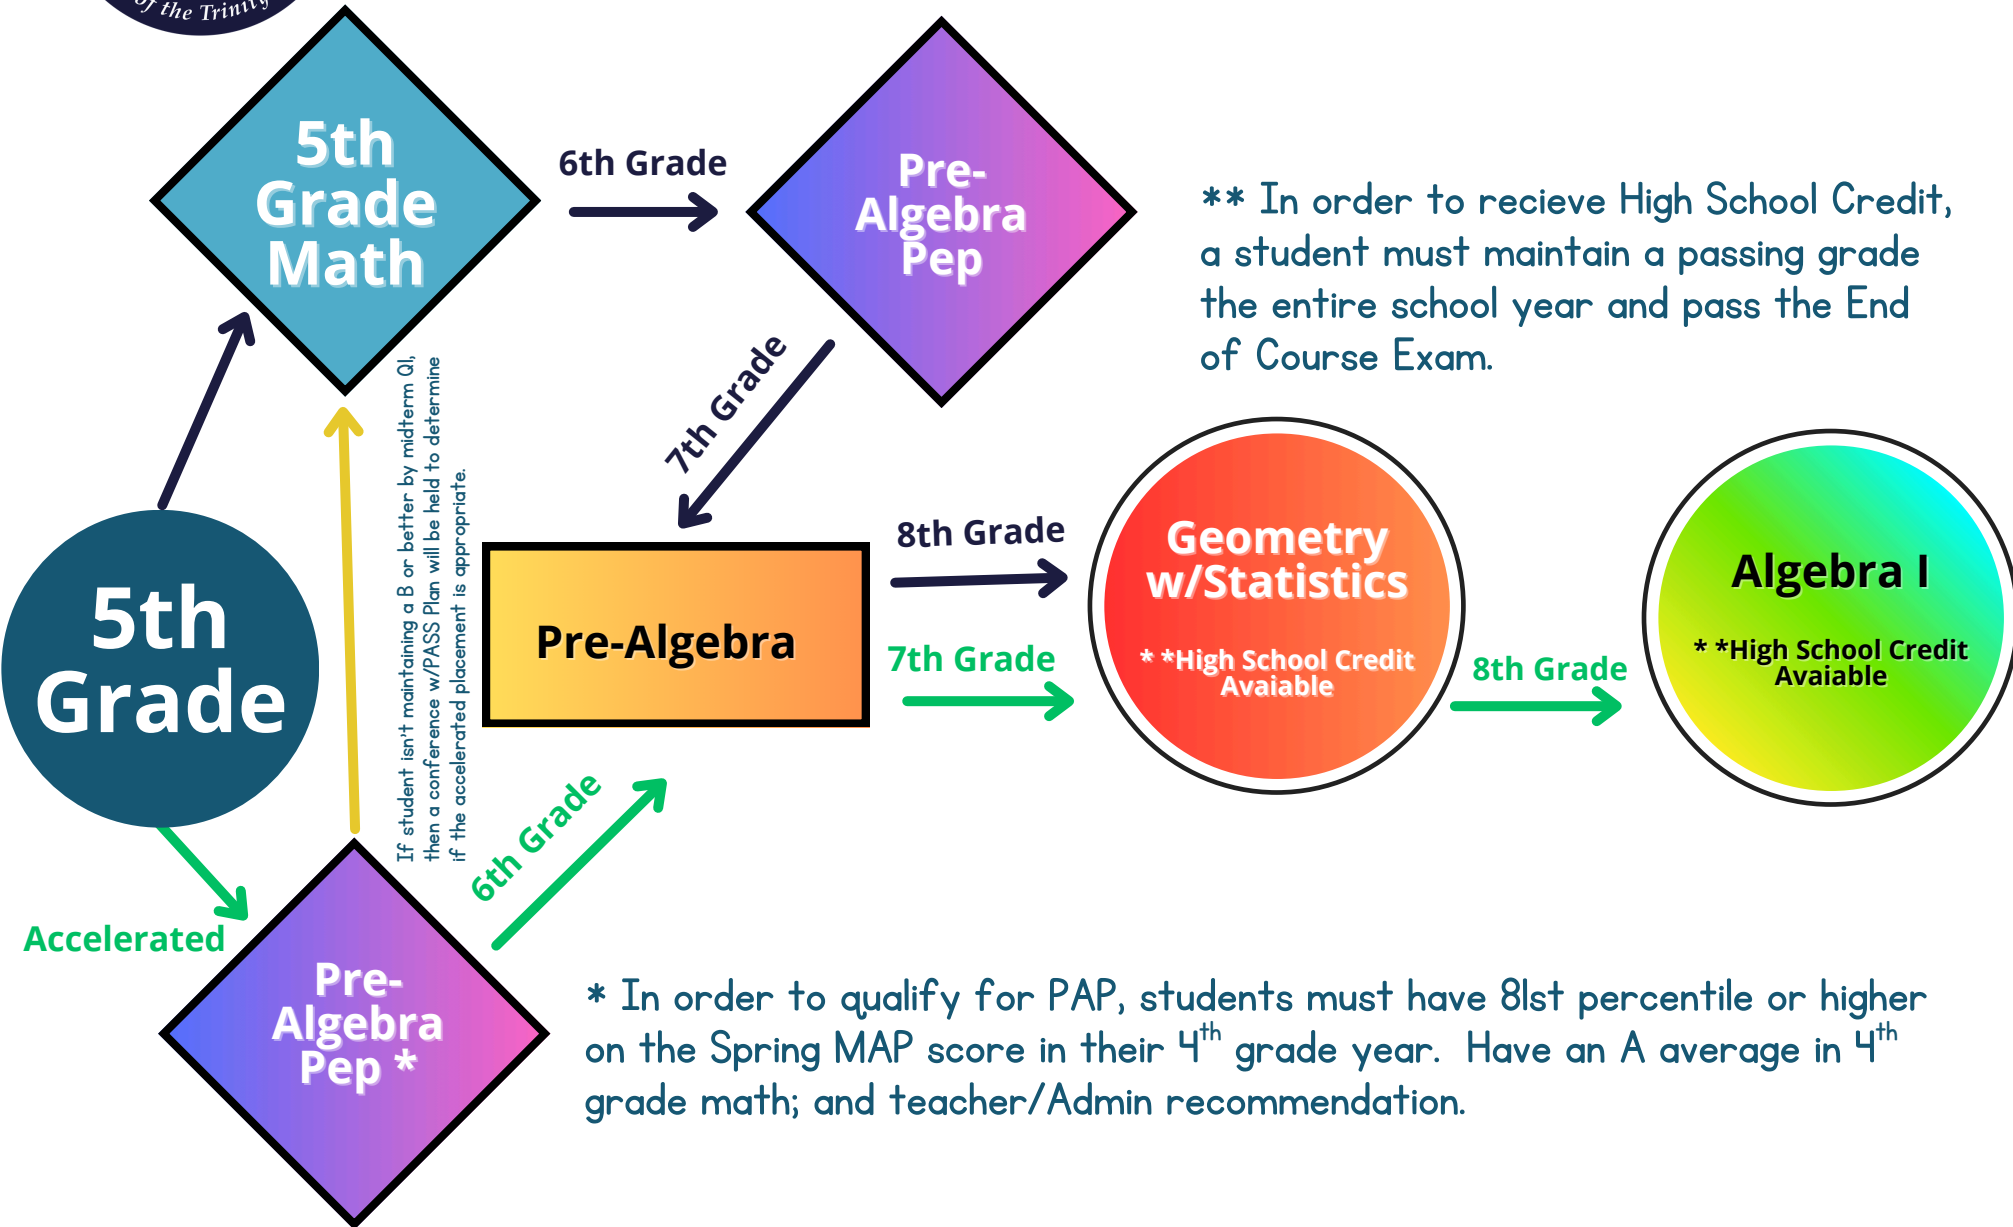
of the Trinity

5th Grade Math

6th Grade

Pre-Algebra Pep

** In order to recieve High School Credit, a student must maintain a passing grade the entire school year and pass the End of Course Exam.

7th Grade

If student isn't maintaining a B or better by midterm Q1, then a conference w/PASS Plan will be held to determine if the accelerated placement is appropriate.

5th Grade

Pre-Algebra

8th Grade

7th Grade

Geometry w/Statistics

* *High School Credit Avaiable

8th Grade

Algebra I

* *High School Credit Avaiable

6th Grade

Accelerated

Pre-Algebra Pep *

* In order to qualify for PAP, students must have 81st percentile or higher on the Spring MAP score in their $4^{th}$ grade year. Have an A average in $4^{th}$ grade math; and teacher/Admin recommendation.